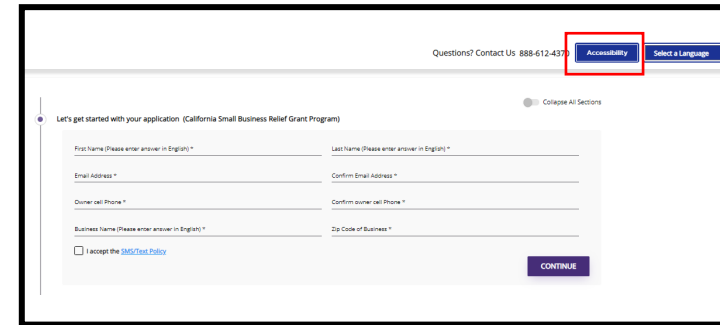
Questions? Contact Us 888-612-4370 Accessibility Select a Language

Collapse All Sections

Let's get started with your application (California Small Business Relief Grant Program)

First Name (Please enter answer in English) *

Last Name (Please enter answer in English) *

Email Address *

Confirm Email Address *

Owner cell Phone *

Confirm owner cell Phone *

Business Name (Please enter answer in English) *

Zip Code of Business *

I accept the SMS/Text Policy

CONTINUE